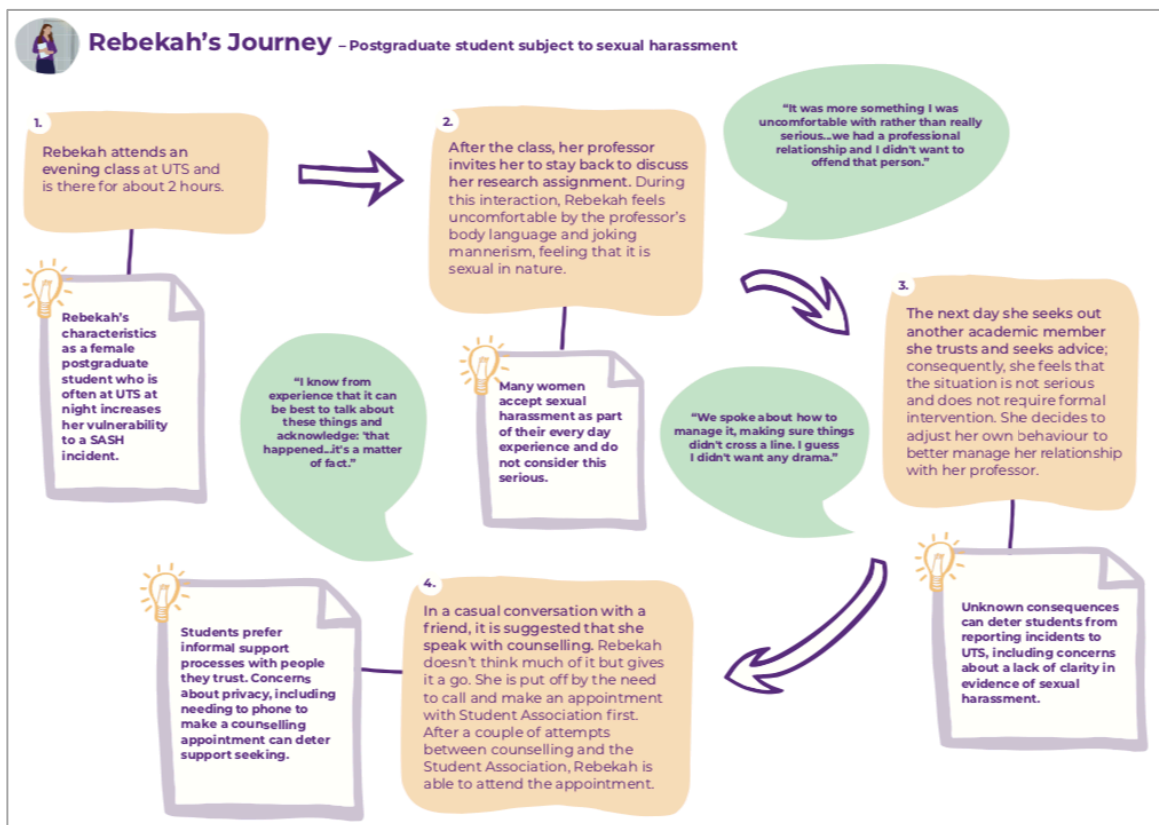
Rebekah's Journey – Postgraduate student subject to sexual harassment

1.
Rebekah attends an evening class at UTS and is there for about 2 hours.

Rebekah's characteristics as a female postgraduate student who is often at UTS at night increases her vulnerability to a SASH incident.

2.
After the class, her professor invites her to stay back to discuss her research assignment. During this interaction, Rebekah feels uncomfortable by the professor's body language and joking mannerism, feeling that it is sexual in nature.

"It was more something I was uncomfortable with rather than really serious...we had a professional relationship and I didn't want to offend that person."

"I know from experience that it can be best to talk about these things and acknowledge: 'that happened...it's a matter of fact."

Many women accept sexual harassment as part of their every day experience and do not consider this serious.

"We spoke about how to manage it, making sure things didn't cross a line. I guess I didn't want any drama."

3.
The next day she seeks out another academic member she trusts and seeks advice; consequently, she feels that the situation is not serious and does not require formal intervention. She decides to adjust her own behaviour to better manage her relationship with her professor.

Unknown consequences can deter students from reporting incidents to UTS, including concerns about a lack of clarity in evidence of sexual harassment.

4.
In a casual conversation with a friend, it is suggested that she speak with counselling. Rebekah doesn't think much of it but gives it a go. She is put off by the need to call and make an appointment with Student Association first. After a couple of attempts between counselling and the Student Association, Rebekah is able to attend the appointment.

Students prefer informal support processes with people they trust. Concerns about privacy, including needing to phone to make a counselling appointment can deter support seeking.